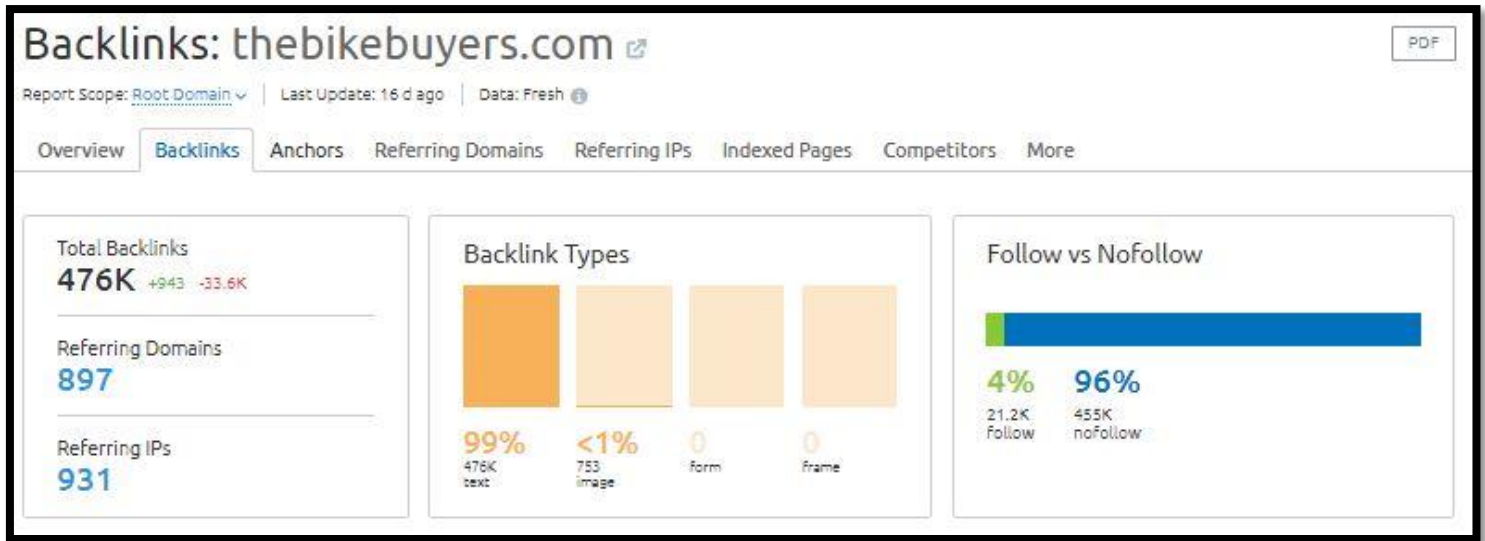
Backlinks: thebikebuyers.com

PDF

Report Scope: Root Domain | Last Update: 16 d ago | Data: Fresh

Overview Backlinks Anchors Referring Domains Referring IPs Indexed Pages Competitors More

Total Backlinks
476K +943 -33.6K

Referring Domains
897

Referring IPs
931

Backlink Types

99%
476K
text

<1%
753
image

0
form

0
frame

Follow vs Nofollow

4%
21.2K
follow

96%
455K
nofollow